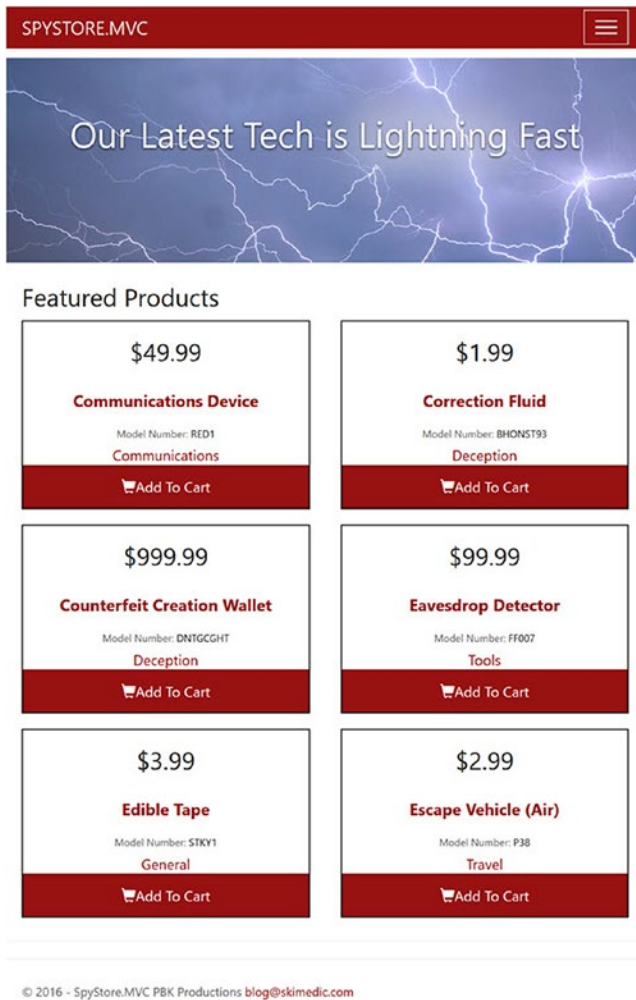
SPYSTORE.MVC

Our Latest Tech is Lightning Fast

Featured Products

$49.99

Communications Device

Model Number: RED1

Communications

Add To Cart

$1.99

Correction Fluid

Model Number: BHONST93

Deception

Add To Cart

$999.99

Counterfeit Creation Wallet

Model Number: DNTGCGHT

Deception

Add To Cart

$99.99

Eavesdrop Detector

Model Number: FF007

Tools

Add To Cart

$3.99

Edible Tape

Model Number: STKY1

General

Add To Cart

$2.99

Escape Vehicle (Air)

Model Number: P38

Travel

Add To Cart

© 2016 - SpyStore.MVC PBK Productions blog@skimedic.com